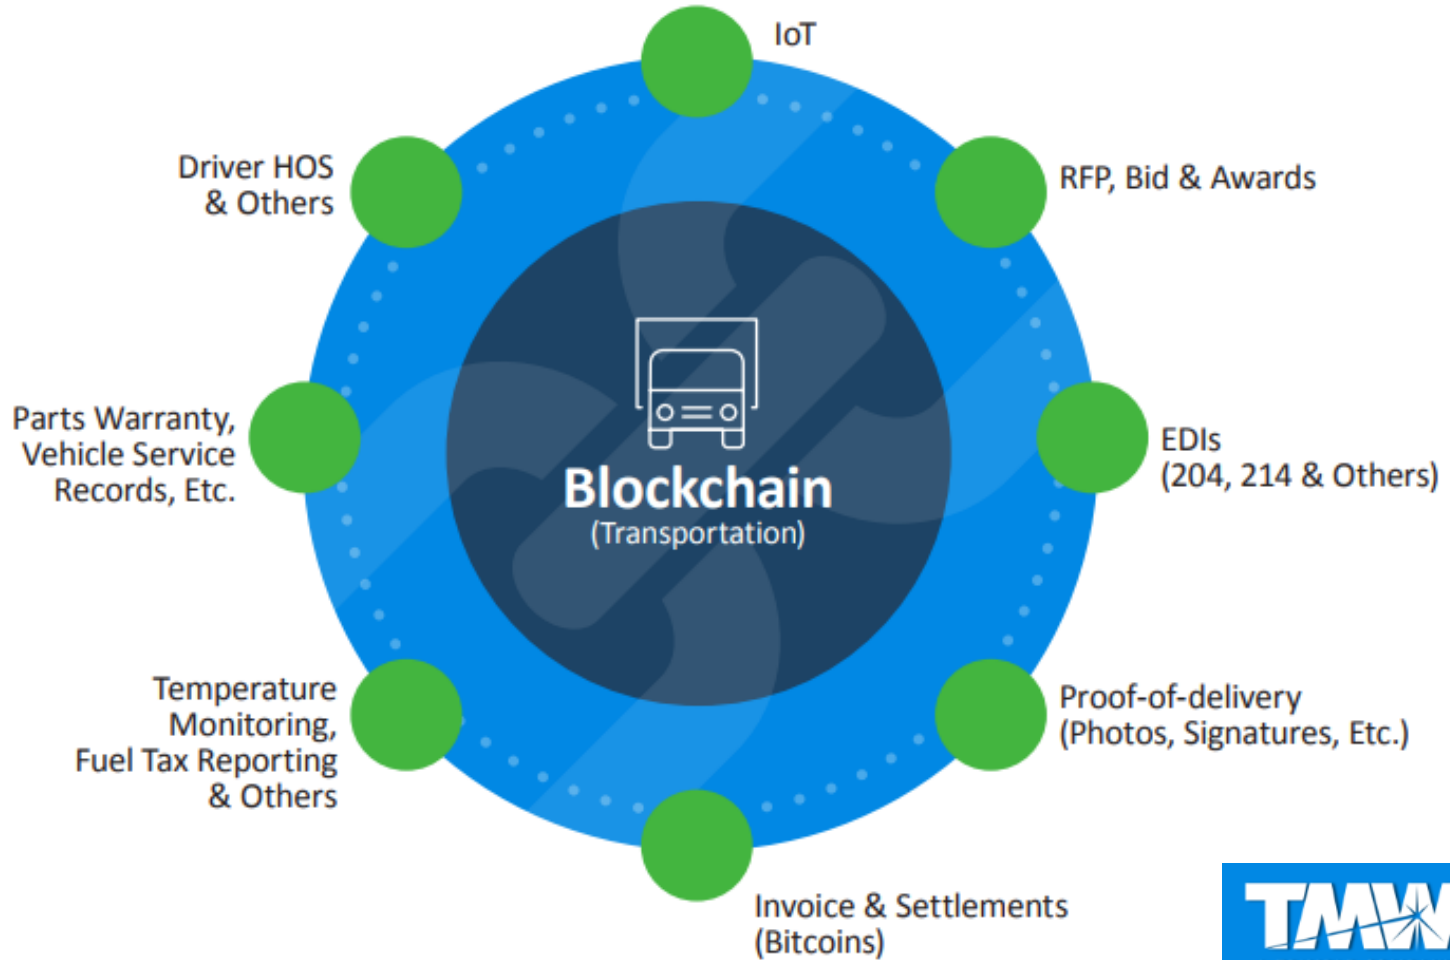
IoT

Driver HOS & Others

RFP, Bid & Awards

Parts Warranty, Vehicle Service Records, Etc.

Blockchain
(Transportation)

EDIs
(204, 214 & Others)

Temperature Monitoring, Fuel Tax Reporting & Others

Proof-of-delivery
(Photos, Signatures, Etc.)

Invoice & Settlements
(Bitcoins)

TMW